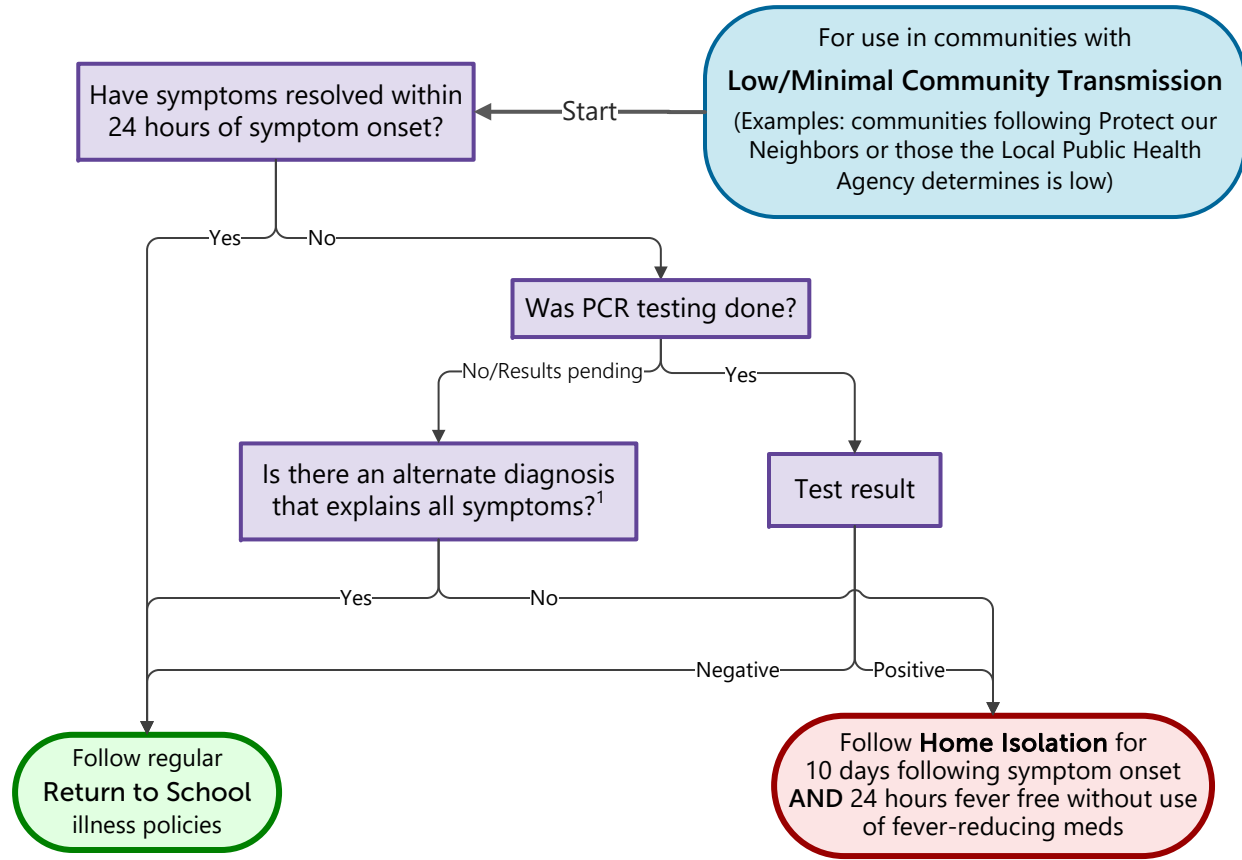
For use in communities with
Low/Minimal Community Transmission
(Examples: communities following Protect our Neighbors or those the Local Public Health Agency determines is low)

Start

Have symptoms resolved within 24 hours of symptom onset?

Yes

No

Was PCR testing done?

No/Results pending

Yes

Is there an alternate diagnosis that explains all symptoms?$^1$

Test result

Yes

No

Negative

Positive

Follow regular
Return to School
illness policies

Follow Home Isolation for 10 days following symptom onset AND 24 hours fever free without use of fever-reducing meds